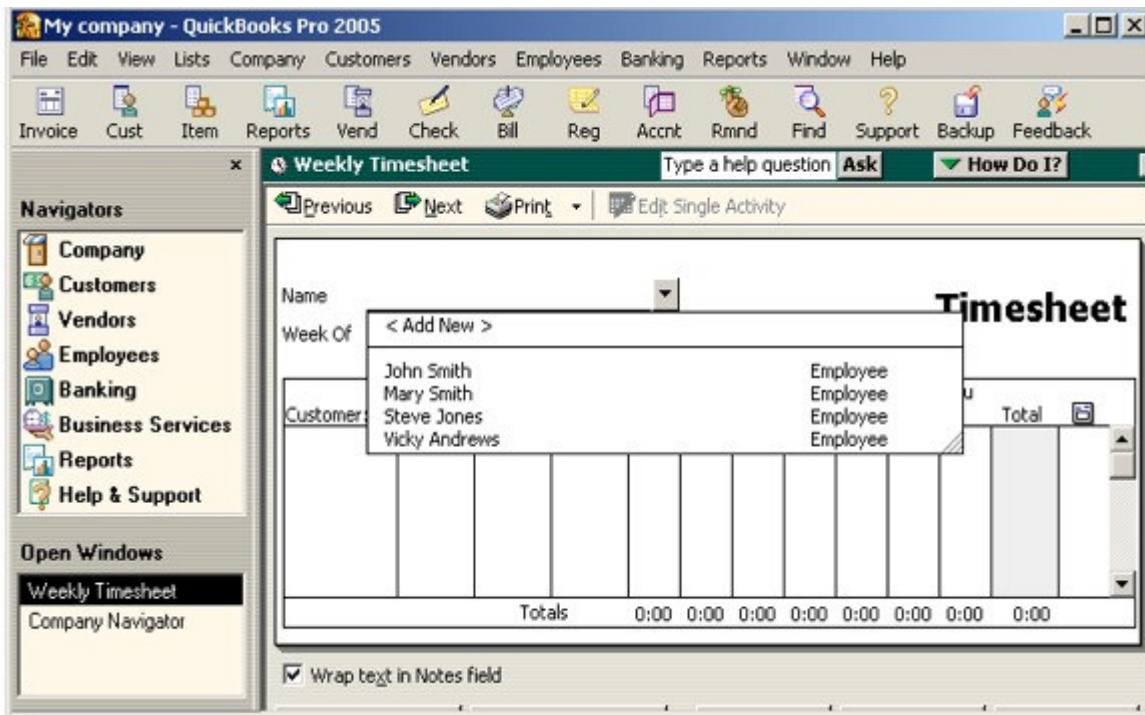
My company - QuickBooks Pro 2005

File Edit View Lists Company Customers Vendors Employees Banking Reports Window Help

Invoice Cust Item Reports Vend Check Bill Reg Accnt Rmnd Find Support Backup Feedback

Navigators

Company
Customers
Vendors
Employees
Banking
Business Services
Reports
Help & Support

Open Windows

Weekly Timesheet
Company Navigator

Weekly Timesheet

Type a help question Ask

How Do I?

Previous Next Print Edit Single Activity

Name

Week Of

Timesheet

< Add New >

| | |
|---|---|
| John Smith | Employee |
| Mary Smith | Employee |
| Steve Jones | Employee |
| Vicky Andrews | Employee |

Customer

u

Total

Totals 0:00 0:00 0:00 0:00 0:00 0:00 0:00 0:00

Wrap text in Notes field